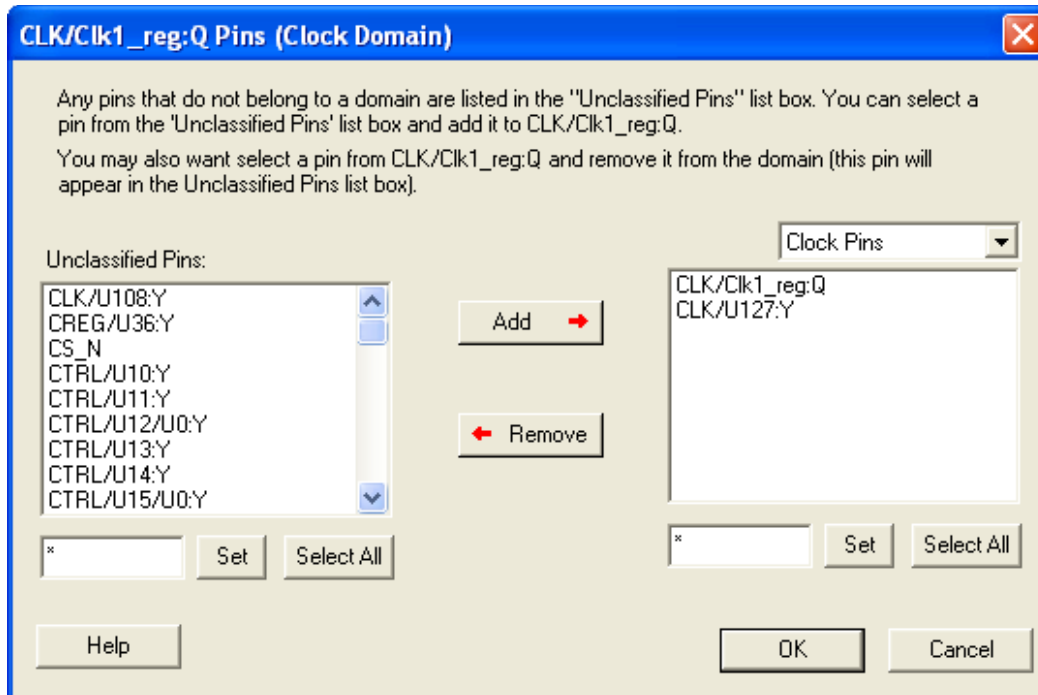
CLK/Clk1_reg:Q Pins (Clock Domain)

Any pins that do not belong to a domain are listed in the "Unclassified Pins" list box. You can select a pin from the 'Unclassified Pins' list box and add it to CLK/Clk1_reg:Q.

You may also want select a pin from CLK/Clk1_reg:Q and remove it from the domain (this pin will appear in the Unclassified Pins list box).

Unclassified Pins:

CLK/U108:Y
CREG/U36:Y
CS_N
CTRL/U10:Y
CTRL/U11:Y
CTRL/U12/U0:Y
CTRL/U13:Y
CTRL/U14:Y
CTRL/U15/U0:Y

*

Set

Select All

Add

Remove

Clock Pins

CLK/Clk1_reg:Q
CLK/U127:Y

*

Set

Select All

Help

OK

Cancel